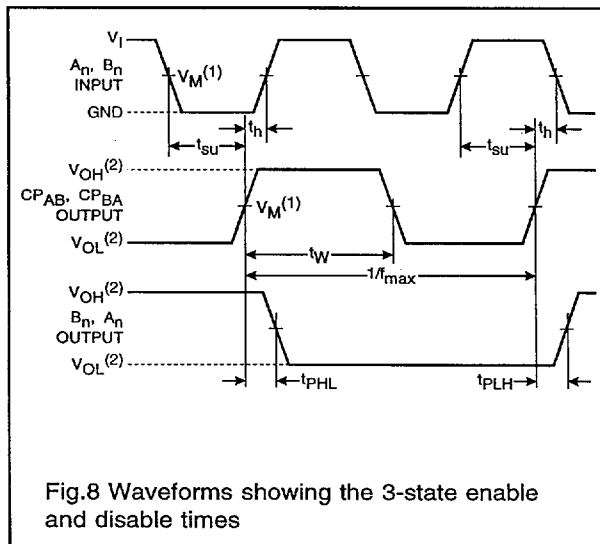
$V_I$

$A_n$, $B_n$ INPUT

$V_M^{(1)}$

GND

$t_{su}$

$t_h$

$t_{su}$

$t_h$

$V_{OH}^{(2)}$

$CP_{AB}$, $CP_{BA}$ OUTPUT

$V_M^{(1)}$

$V_{OL}^{(2)}$

$t_W$

$1/f_{max}$

$V_{OH}^{(2)}$

$B_n$, $A_n$ OUTPUT

$V_{OL}^{(2)}$

$t_{PHL}$

$t_{PLH}$

Fig.8 Waveforms showing the 3-state enable and disable times